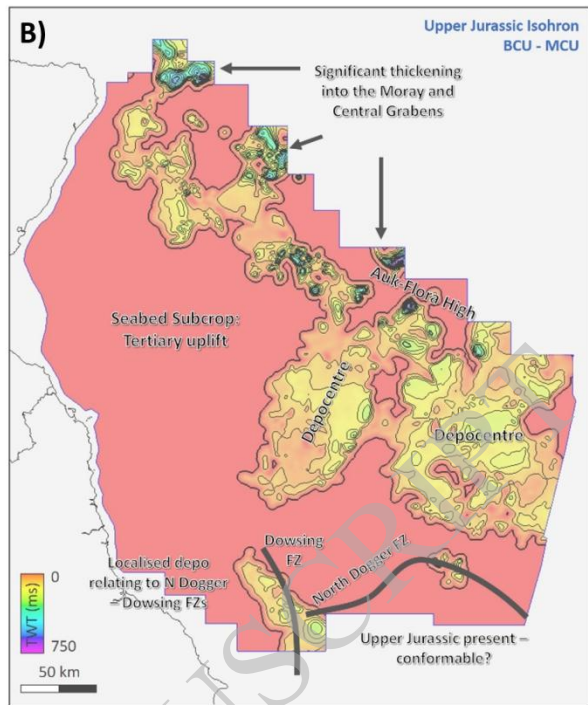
B)

Upper Jurassic Isohron
BCU - MCU

Significant thickening into the Moray and Central Grabens

Auk-Flora High

Seabed Subcrop: Tertiary uplift

Depocentre

Depocentre

Dowsing FZ

North Dogger FZ

Localised depo relating to N Dogger – Dowsing FZs

0
TWT (ms)
750

50 km

Upper Jurassic present – conformable?